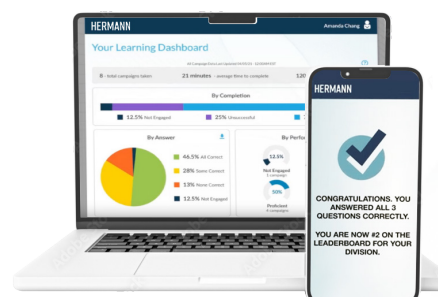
HERMANN

Amanda Chang

Your Learning Dashboard

8 - total campaigns taken

21 minutes - average time to complete

120

By Completion

12.5% Not Engaged

25% Unsuccessful

By Answer

46.5% All Correct

28% Some Correct

13% None Correct

12.5% Not Engaged

By Perfo

12.5%

Not Engaged

50%

Proficient

HERMANN

CONGRATULATIONS. YOU ANSWERED ALL 3 QUESTIONS CORRECTLY.

YOU ARE NOW #2 ON THE LEADERBOARD FOR YOUR DIVISION.